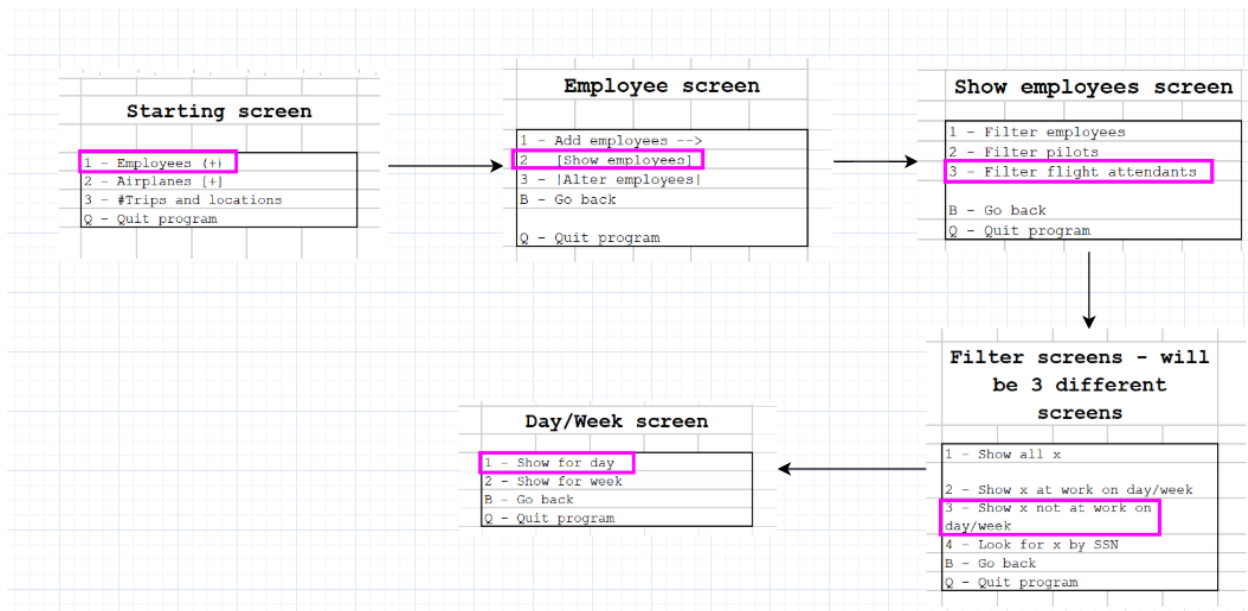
Starting screen

1 - Employees (+)
2 - Airplanes [+]
3 - #Trips and locations
Q - Quit program

Employee screen

1 - Add employees -->
2 [Show employees]
3 - |Alter employees|
B - Go back

Q - Quit program

Show employees screen

1 - Filter employees
2 - Filter pilots
3 - Filter flight attendants

B - Go back
Q - Quit program

Filter screens - will be 3 different screens

1 - Show all x

2 - Show x at work on day/week
3 - Show x not at work on day/week
4 - Look for x by SSN
B - Go back
Q - Quit program

Day/Week screen

1 - Show for day
2 - Show for week
B - Go back
Q - Quit program